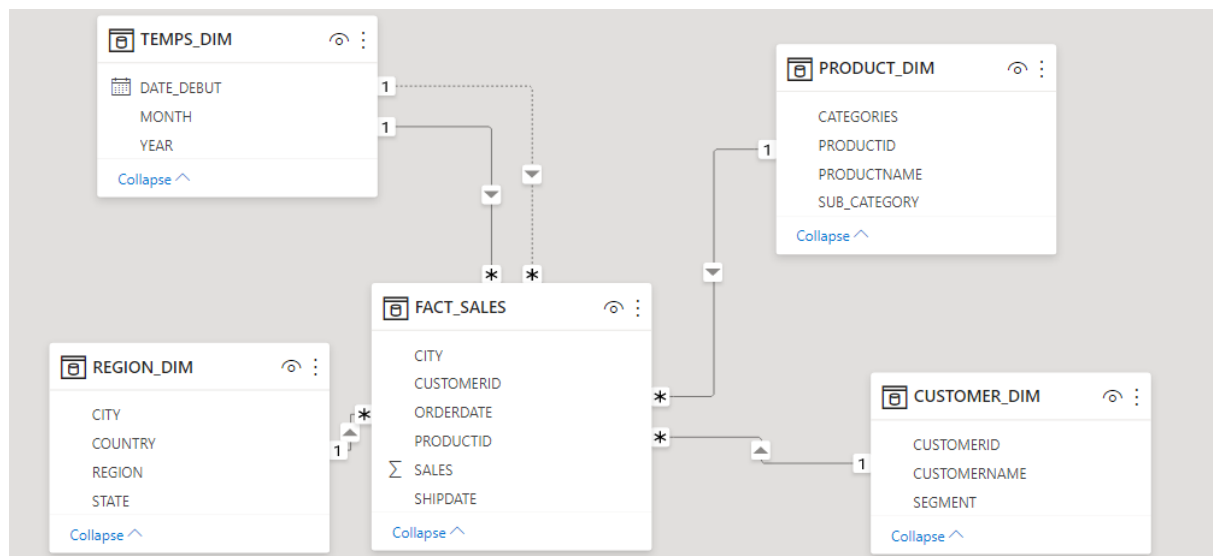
TEMPS_DIM

DATE_DEBUT
MONTH
YEAR

Collapse

1
1

PRODUCT_DIM

CATEGORIES
PRODUCTID
PRODUCTNAME
SUB_CATEGORY

Collapse

1

*
*

FACT_SALES

CITY
CUSTOMERID
ORDERDATE
PRODUCTID
$\sum$ SALES
SHIPDATE

Collapse

REGION_DIM

CITY
COUNTRY
REGION
STATE

Collapse

*
1

*
*

CUSTOMER_DIM

CUSTOMERID
CUSTOMERNAME
SEGMENT

Collapse

1